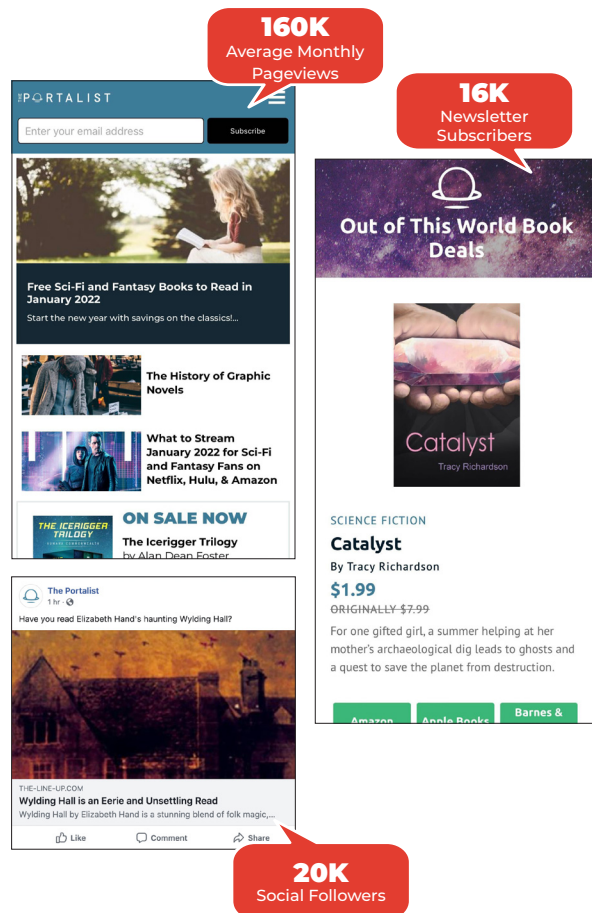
160K
Average Monthly Pageviews

THE PORTALIST

Enter your email address
Subscribe

Free Sci-Fi and Fantasy Books to Read in January 2022
Start the new year with savings on the classics!...

The History of Graphic Novels

What to Stream January 2022 for Sci-Fi and Fantasy Fans on Netflix, Hulu, & Amazon

THE ICERIGGER TRILOGY
ON SALE NOW
The Icerigger Trilogy
by Alan Dean Foster

16K
Newsletter Subscribers

Out of This World Book Deals

Catalyst
Tracy Richardson

SCIENCE FICTION
Catalyst
By Tracy Richardson
$1.99
ORIGINALLY $7.99
For one gifted girl, a summer helping at her mother's archaeological dig leads to ghosts and a quest to save the planet from destruction.

Amazon
Apple Books
Barnes &

The Portalist
1 hr ·
Have you read Elizabeth Hand's haunting Wylding Hall?

THE-LINE-UP.COM
Wylding Hall is an Eerie and Unsettling Read
Wylding Hall by Elizabeth Hand is a stunning blend of folk magic,...
Like
Comment
Share

20K
Social Followers